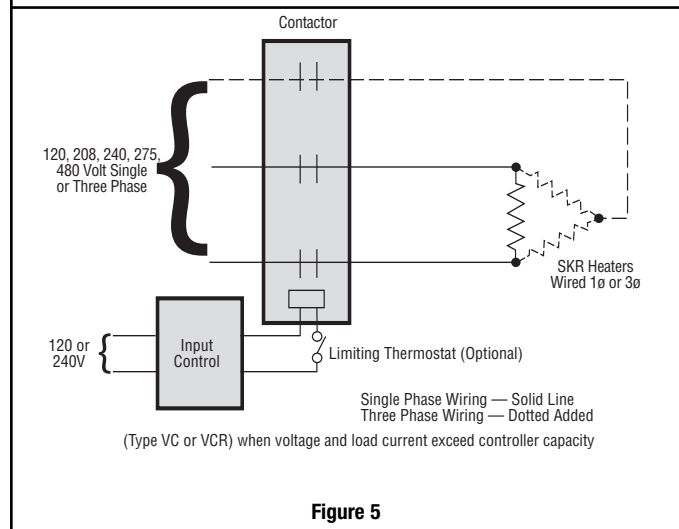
Contactor

120, 208, 240, 275, 480 Volt Single or Three Phase

SKR Heaters Wired 1ø or 3ø

120 or 240V

Input Control

Limiting Thermostat (Optional)

Single Phase Wiring — Solid Line
Three Phase Wiring — Dotted Added

(Type VC or VCR) when voltage and load current exceed controller capacity

Figure 5